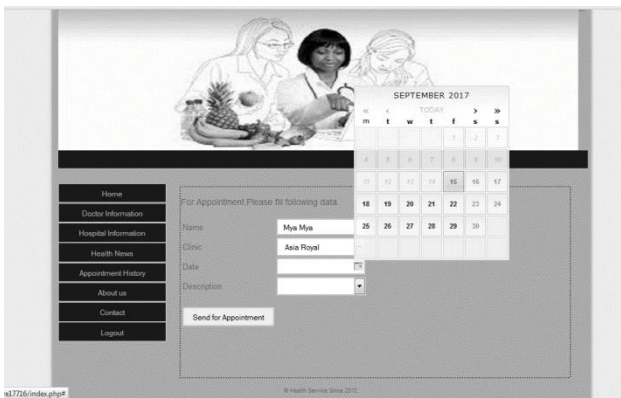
SEPTEMBER 2017
« ‹ TODAY › »

| m | t | w | t | f | s | s |
|---|---|---|---|---|---|---|
| | | | | 1 | 2 | 3 |
| 4 | 5 | 6 | 7 | 8 | 9 | 10 |
| 11 | 12 | 13 | 14 | 15 | 16 | 17 |
| 18 | 19 | 20 | 21 | 22 | 23 | 24 |
| 25 | 26 | 27 | 28 | 29 | 30 | |

Home
Doctor Information
Hospital Information
Health News
Appointment History
About us
Contact
Logout

For Appointment Please fill following data

Name Mya Mya
Clinic Asia Royal
Date
Description

Send for Appointment

© Health Service Since 2012

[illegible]17716/index.php#